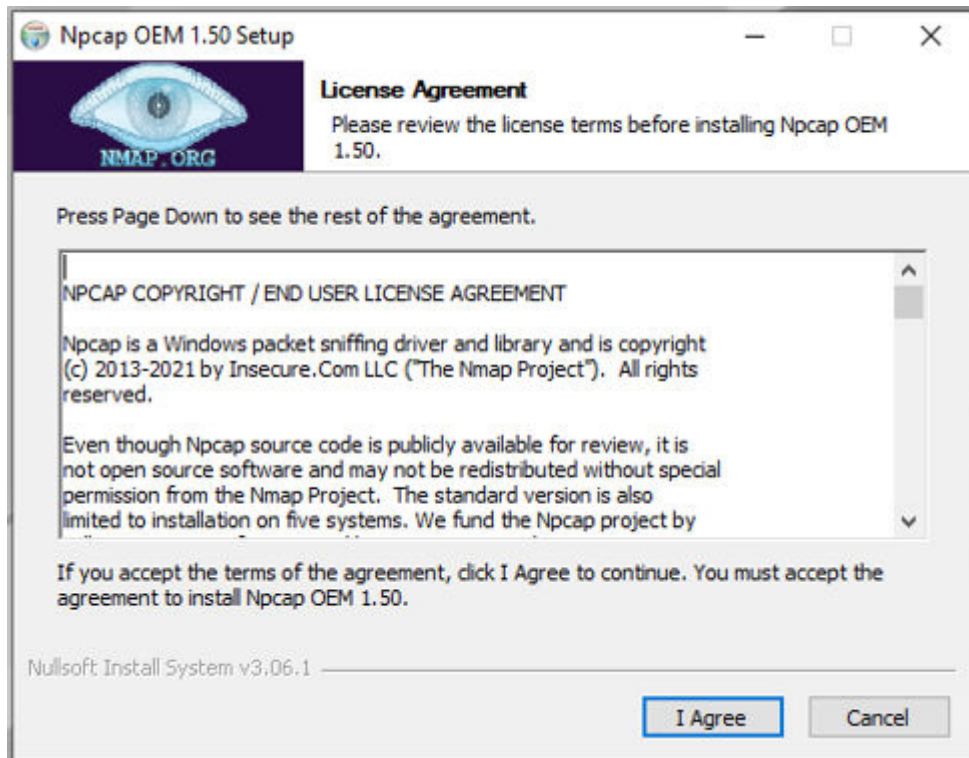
Npcap OEM 1.50 Setup

NMAP.ORG

License Agreement

Please review the license terms before installing Npcap OEM 1.50.

Press Page Down to see the rest of the agreement.

NPCAP COPYRIGHT / END USER LICENSE AGREEMENT

Npcap is a Windows packet sniffing driver and library and is copyright (c) 2013-2021 by Insecure.Com LLC ("The Nmap Project"). All rights reserved.

Even though Npcap source code is publicly available for review, it is not open source software and may not be redistributed without special permission from the Nmap Project. The standard version is also limited to installation on five systems. We fund the Npcap project by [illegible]

If you accept the terms of the agreement, click I Agree to continue. You must accept the agreement to install Npcap OEM 1.50.

Nullsoft Install System v3.06.1

I Agree

Cancel